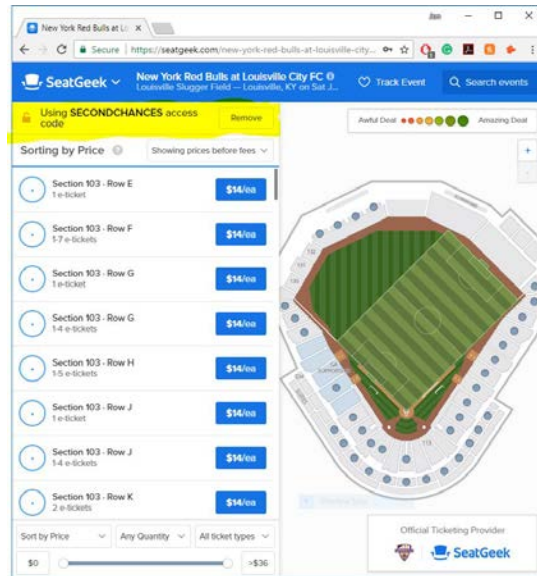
New York Red Bulls at Lo ×

Jon

Secure | https://seatgeek.com/new-york-red-bulls-at-louisville-city...

SeatGeek

New York Red Bulls at Louisville City FC
Louisville Slugger Field — Louisville, KY on Sat J...

Track Event

Search events

Using SECONDCHANCES access code

Remove

Awful Deal

Amazing Deal

Sorting by Price

Showing prices before fees

Section 103 · Row E
1 e-ticket
$14/ea

Section 103 · Row F
1-7 e-tickets
$14/ea

Section 103 · Row G
1 e-ticket
$14/ea

Section 103 · Row G
1-4 e-tickets
$14/ea

Section 103 · Row H
1-5 e-tickets
$14/ea

Section 103 · Row J
1 e-ticket
$14/ea

Section 103 · Row J
1-4 e-tickets
$14/ea

Section 103 · Row K
2 e-tickets
$14/ea

Sort by Price

Any Quantity

All ticket types

$0

>$36

Official Ticketing Provider

SeatGeek